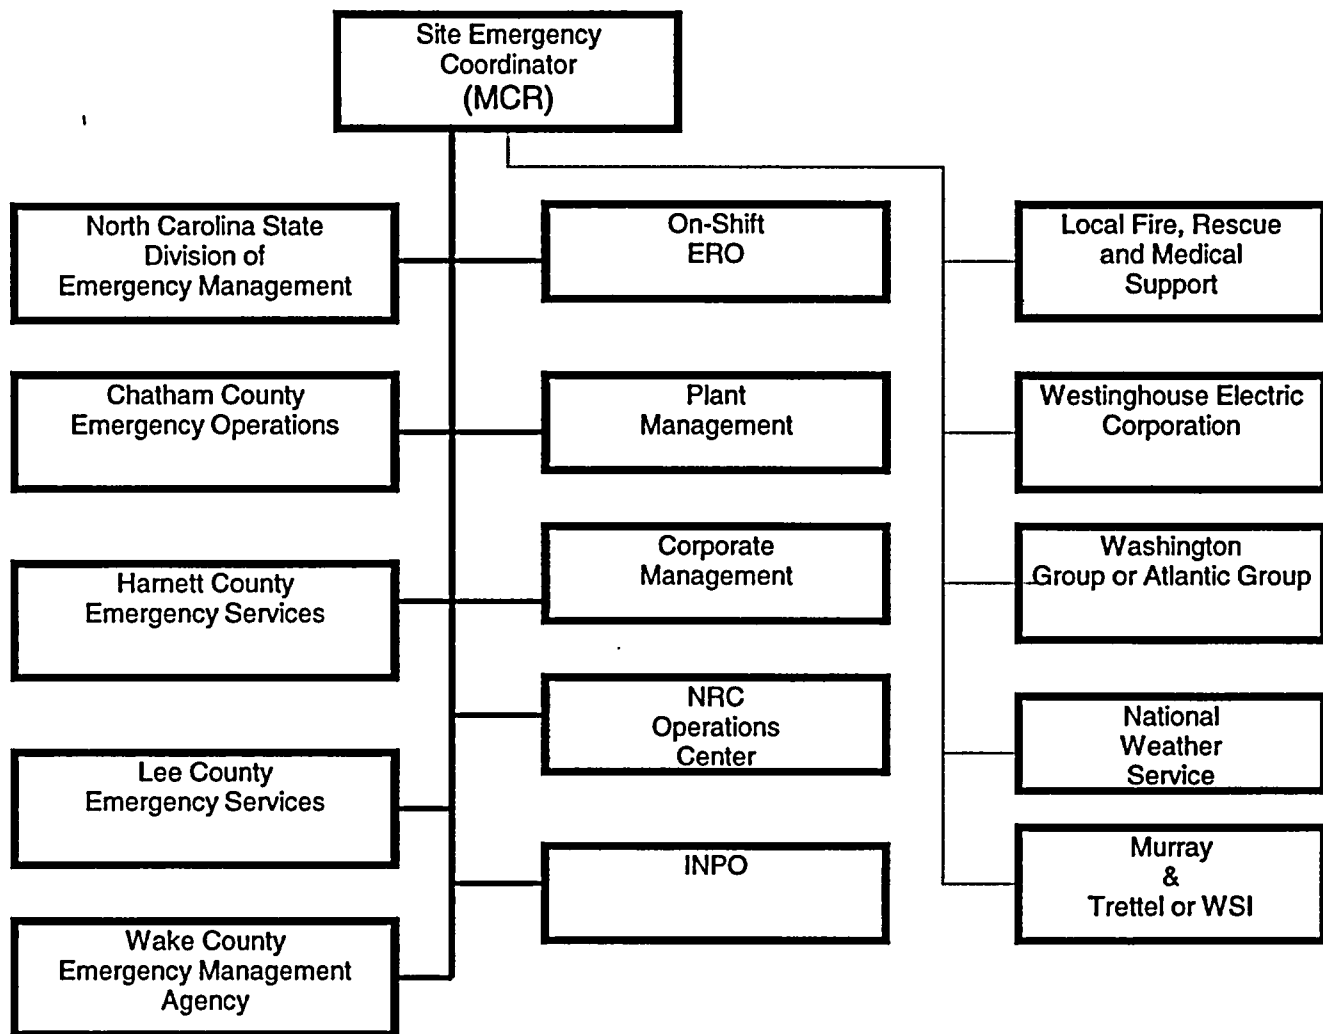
Site Emergency Coordinator (MCR)

North Carolina State Division of Emergency Management

On-Shift ERO

Local Fire, Rescue and Medical Support

Chatham County Emergency Operations

Plant Management

Westinghouse Electric Corporation

Harnett County Emergency Services

Corporate Management

Washington Group or Atlantic Group

NRC Operations Center

National Weather Service

Lee County Emergency Services

INPO

Murray & Trettel or WSI

Wake County Emergency Management Agency